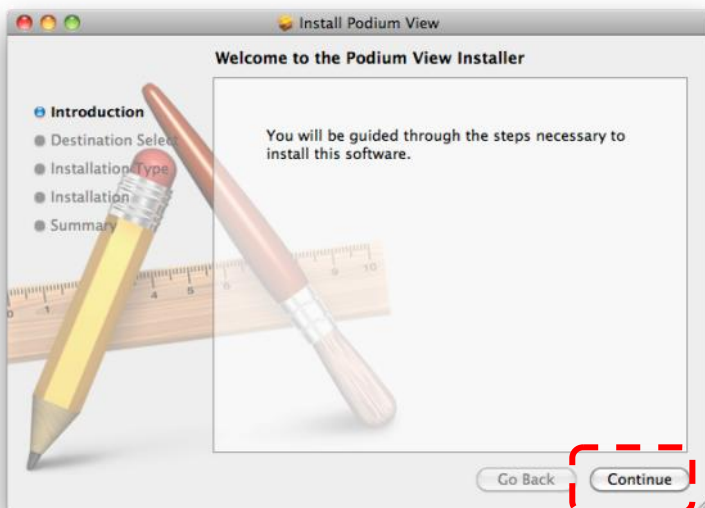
Install Podium View

Welcome to the Podium View Installer

Introduction
Destination Select
Installation Type
Installation
Summary

You will be guided through the steps necessary to install this software.

Go Back
Continue